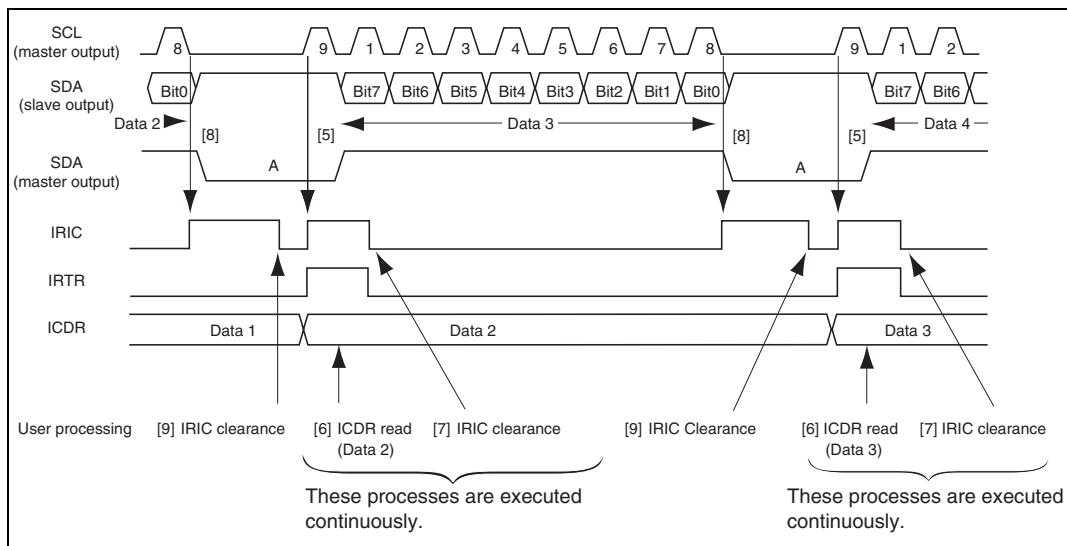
SCL (master output)
8 9 1 2 3 4 5 6 7 8 9 1 2

SDA (slave output)
Bit0 Bit7 Bit6 Bit5 Bit4 Bit3 Bit2 Bit1 Bit0 Bit7 Bit6

Data 2 [8] [5] Data 3 [8] [5] Data 4

SDA (master output)
A A

IRIC

IRTR

ICDR
Data 1 Data 2 Data 3

User processing [9] IRIC clearance [6] ICDR read (Data 2) [7] IRIC clearance [9] IRIC Clearance [6] ICDR read (Data 3) [7] IRIC clearance

These processes are executed continuously.

These processes are executed continuously.